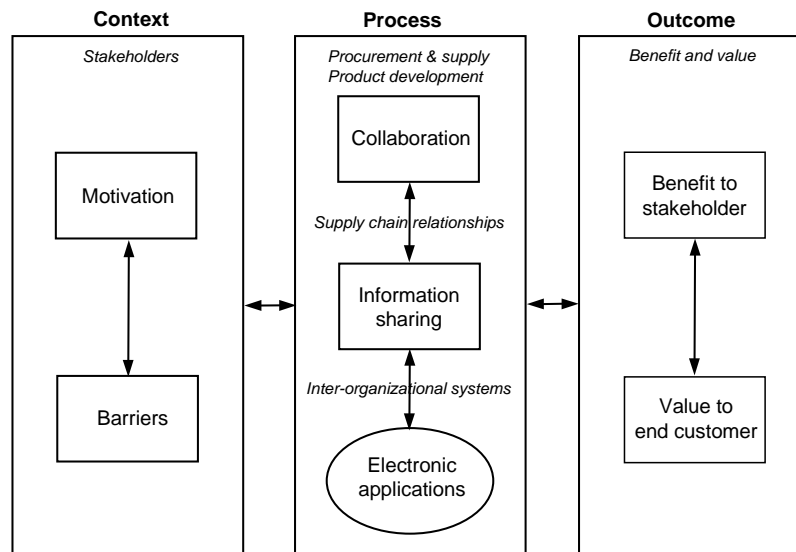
Context

Stakeholders

Motivation

Barriers

Process

Procurement & supply
Product development

Collaboration

Supply chain relationships

Information sharing

Inter-organizational systems

Electronic applications

Outcome

Benefit and value

Benefit to stakeholder

Value to end customer